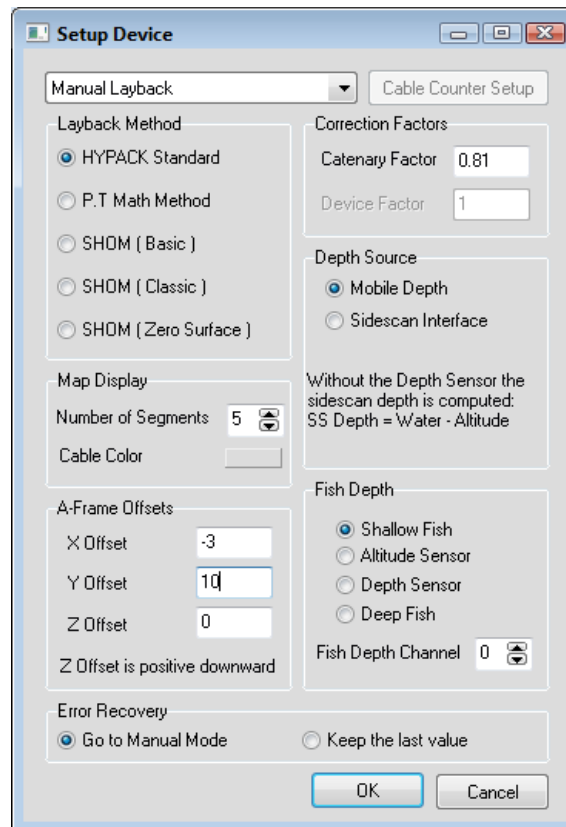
Setup Device

Manual Layback

Cable Counter Setup

Layback Method

HYPACK Standard

P.T Math Method

SHOM ( Basic )

SHOM ( Classic )

SHOM ( Zero Surface )

Correction Factors

Catenary Factor 0.81

Device Factor 1

Depth Source

Mobile Depth

Sidescan Interface

Without the Depth Sensor the sidescan depth is computed: SS Depth = Water - Altitude

Map Display

Number of Segments 5

Cable Color

A-Frame Offsets

X Offset -3

Y Offset 10

Z Offset 0

Z Offset is positive downward

Fish Depth

Shallow Fish

Altitude Sensor

Depth Sensor

Deep Fish

Fish Depth Channel 0

Error Recovery

Go to Manual Mode

Keep the last value

OK

Cancel